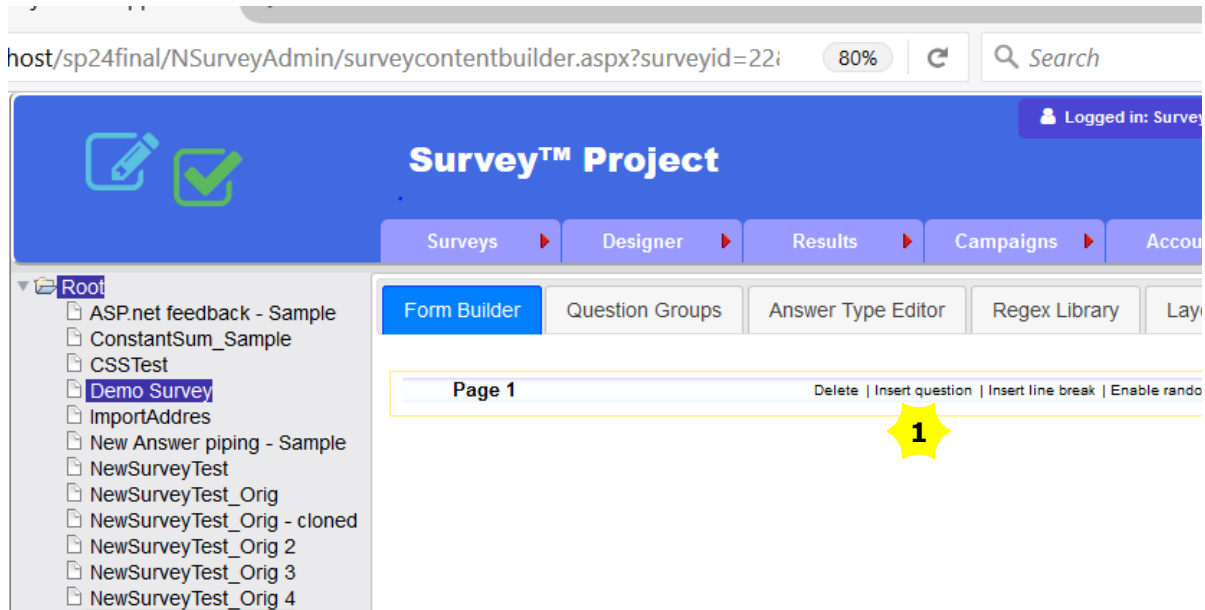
host/sp24final/NSurveyAdmin/surveycontentbuilder.aspx?surveyid=22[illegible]
80%
Search
Logged in: Survey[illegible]
Survey™ Project
Surveys
Designer
Results
Campaigns
Accou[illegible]
Root
ASP.net feedback - Sample
ConstantSum_Sample
CSSTest
Demo Survey
ImportAddres
New Answer piping - Sample
NewSurveyTest
NewSurveyTest_Orig
NewSurveyTest_Orig - cloned
NewSurveyTest_Orig 2
NewSurveyTest_Orig 3
NewSurveyTest_Orig 4
Form Builder
Question Groups
Answer Type Editor
Regex Library
Lay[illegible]
Page 1
Delete | Insert question | Insert line break | Enable rando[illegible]
1